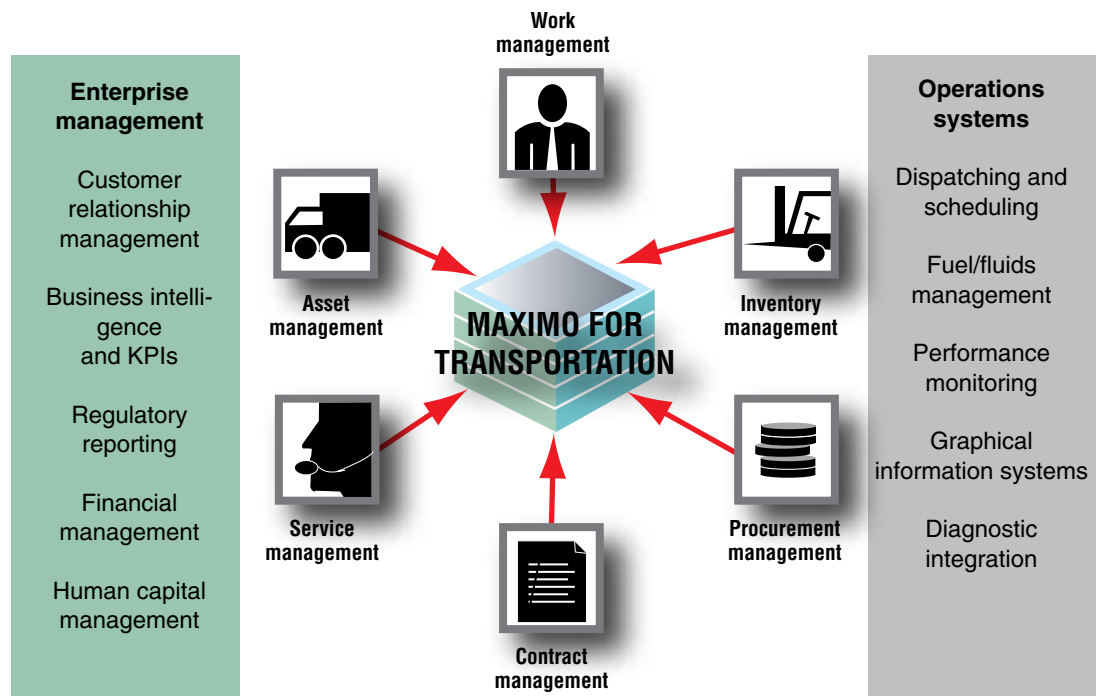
Enterprise management

Customer relationship management

Business intelligence and KPIs

Regulatory reporting

Financial management

Human capital management

Work management

Asset management

Inventory management

MAXIMO FOR TRANSPORTATION

Service management

Procurement management

Contract management

Operations systems

Dispatching and scheduling

Fuel/fluids management

Performance monitoring

Graphical information systems

Diagnostic integration